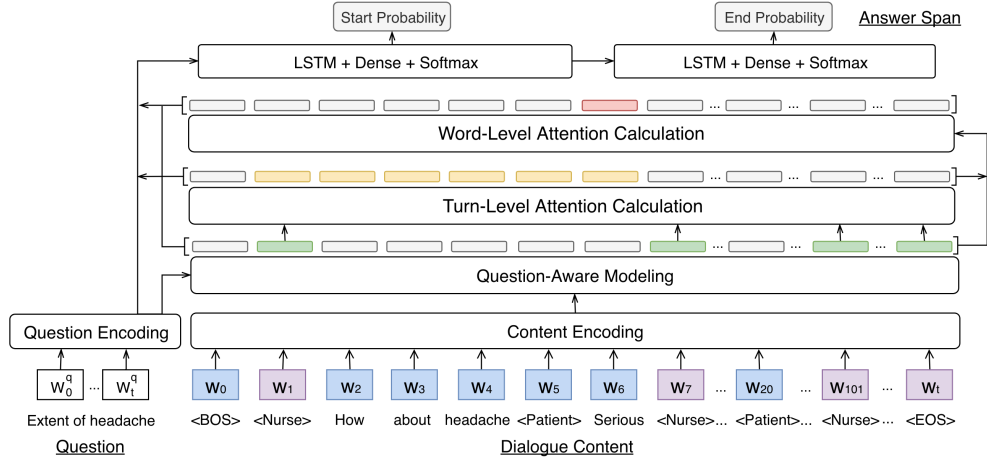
Start Probability

End Probability

Answer Span

LSTM + Dense + Softmax

LSTM + Dense + Softmax

... ... ...

Word-Level Attention Calculation

... ... ...

Turn-Level Attention Calculation

... ... ...

Question-Aware Modeling

Question Encoding

Content Encoding

$W_0^q$ ... $W_t^q$

$W_0$ $W_1$ $W_2$ $W_3$ $W_4$ $W_5$ $W_6$ $W_7$ ... $W_{20}$ ... $W_{101}$ ... $W_t$

Extent of headache

<BOS> <Nurse> How about headache <Patient> Serious <Nurse>... <Patient>... <Nurse> ... <EOS>

Question

Dialogue Content